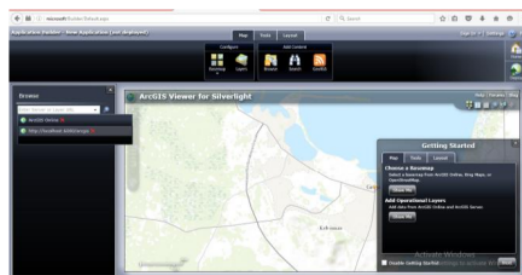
Application Builder - New Application (not deployed)

Map Tools Layout

Configure

Basemap Layers

Add Content

Browse Search ShareKit

Browse

Enter Server or Layer URL

ArcGIS Online

http://localhost:6080/arcgis

ArcGIS Viewer for Silverlight

Getting Started

Map Tools Layout

Choose a Basemap

Select a basemap from ArcGIS Online, Bing Maps, or OpenStreetMap.

Show Me

Add Operational Layers

Add data from ArcGIS Online and ArcGIS Server.

Show Me

Activate Windows

Disable Getting Started